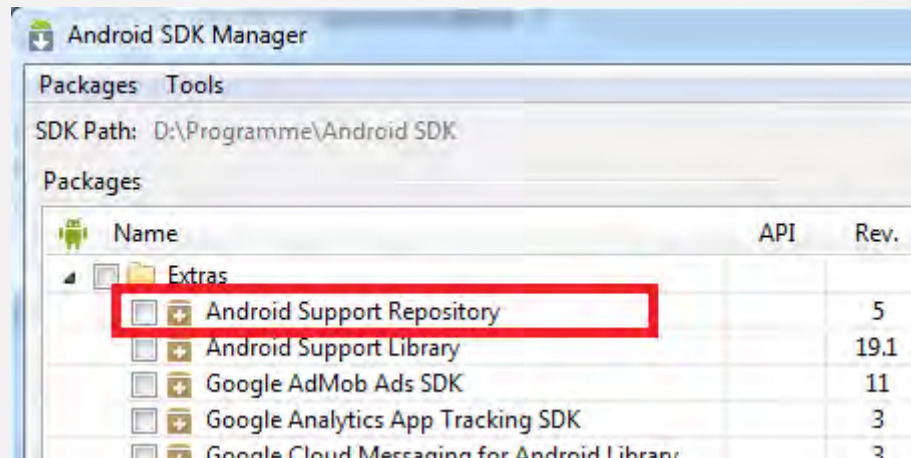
Android SDK Manager

Packages Tools

SDK Path: D:\Programme\Android SDK

Packages

| Name | API | Rev. |
|---|---|---|
| Extras | | |
| Android Support Repository | | 5 |
| Android Support Library | | 19.1 |
| Google AdMob Ads SDK | | 11 |
| Google Analytics App Tracking SDK | | 3 |
| Google Cloud Messaging for Android Library | | 3 |